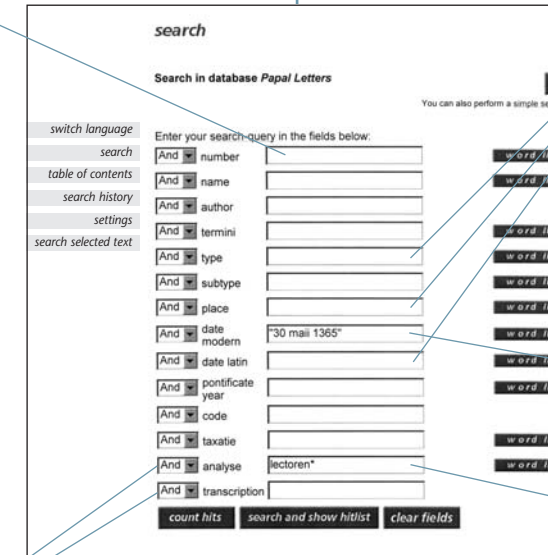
search

Search in database *Papal Letters*

You can also perform a simple se

switch language
search
table of contents
search history
settings
search selected text

Enter your search-query in the fields below:

| | | | |
|---|---|---|---|
| And | number | | word li |
| And | name | | word li |
| And | author | | |
| And | termini | | word li |
| And | type | | word li |
| And | subtype | | word li |
| And | place | | word li |
| And | date modern | "30 maii 1365" | word li |
| And | date latin | | word li |
| And | pontificate year | | word li |
| And | code | | |
| And | taxatie | | word li |
| And | analyse | lectoren* | word li |
| And | transcription | | |

count hits | search and show hitlist | clear fields